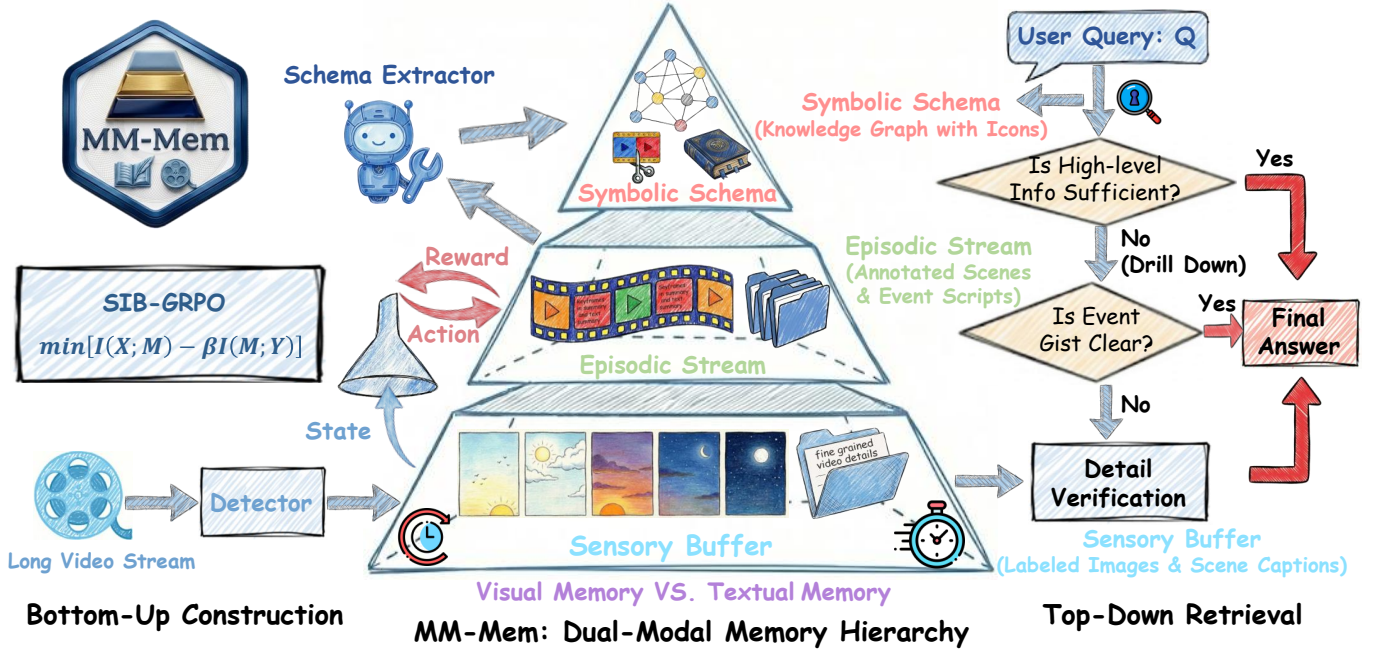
MM-Mem

Schema Extractor

SIB-GRPO
$min[I(X;M) - \beta I(M;Y)]$

Reward

Action

State

Long Video Stream

Detector

Bottom-Up Construction

Symbolic Schema

Episodic Stream

fine grained video details

Sensory Buffer

Visual Memory VS. Textual Memory

MM-Mem: Dual-Modal Memory Hierarchy

User Query: Q

Symbolic Schema
(Knowledge Graph with Icons)

Is High-level Info Sufficient?

Yes

No
(Drill Down)

Episodic Stream
(Annotated Scenes & Event Scripts)

Is Event Gist Clear?

Yes

Final Answer

No

Detail Verification

Sensory Buffer
(Labeled Images & Scene Captions)

Top-Down Retrieval